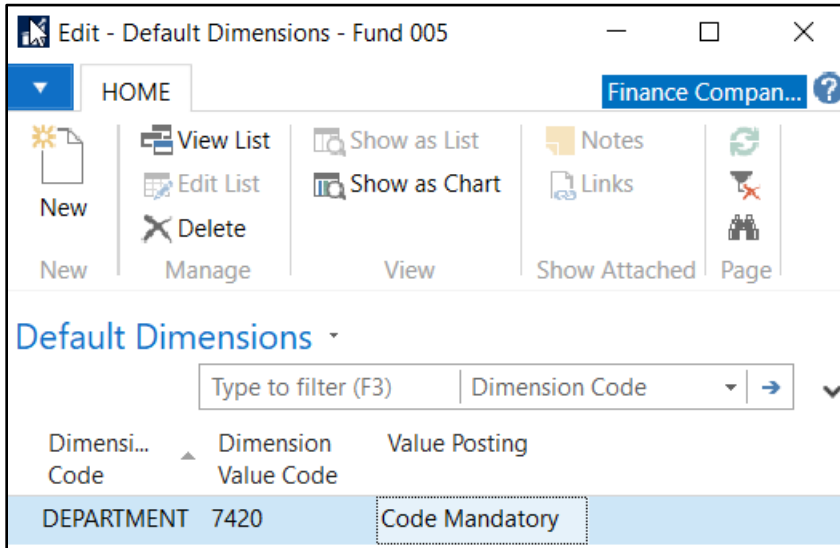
Edit - Default Dimensions - Fund 005

HOME

Finance Compan...

New

View List

Edit List

Delete

Show as List

Show as Chart

Notes

Links

New

Manage

View

Show Attached

Page

Default Dimensions

Type to filter (F3)

Dimension Code

| Dimensi... Code | Dimension Value Code | Value Posting |
|---|---|---|
| DEPARTMENT | 7420 | Code Mandatory |